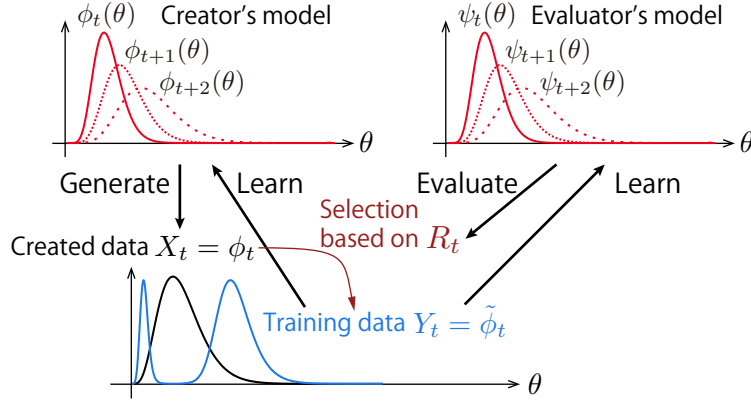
$\phi_t(\theta)$ Creator's model

$\phi_{t+1}(\theta)$

$\phi_{t+2}(\theta)$

$\theta$

$\psi_t(\theta)$ Evaluator's model

$\psi_{t+1}(\theta)$

$\psi_{t+2}(\theta)$

$\theta$

Generate Learn

Evaluate Learn

Selection based on $R_t$

Created data $X_t = \phi_t$

Training data $Y_t = \tilde{\phi}_t$

$\theta$